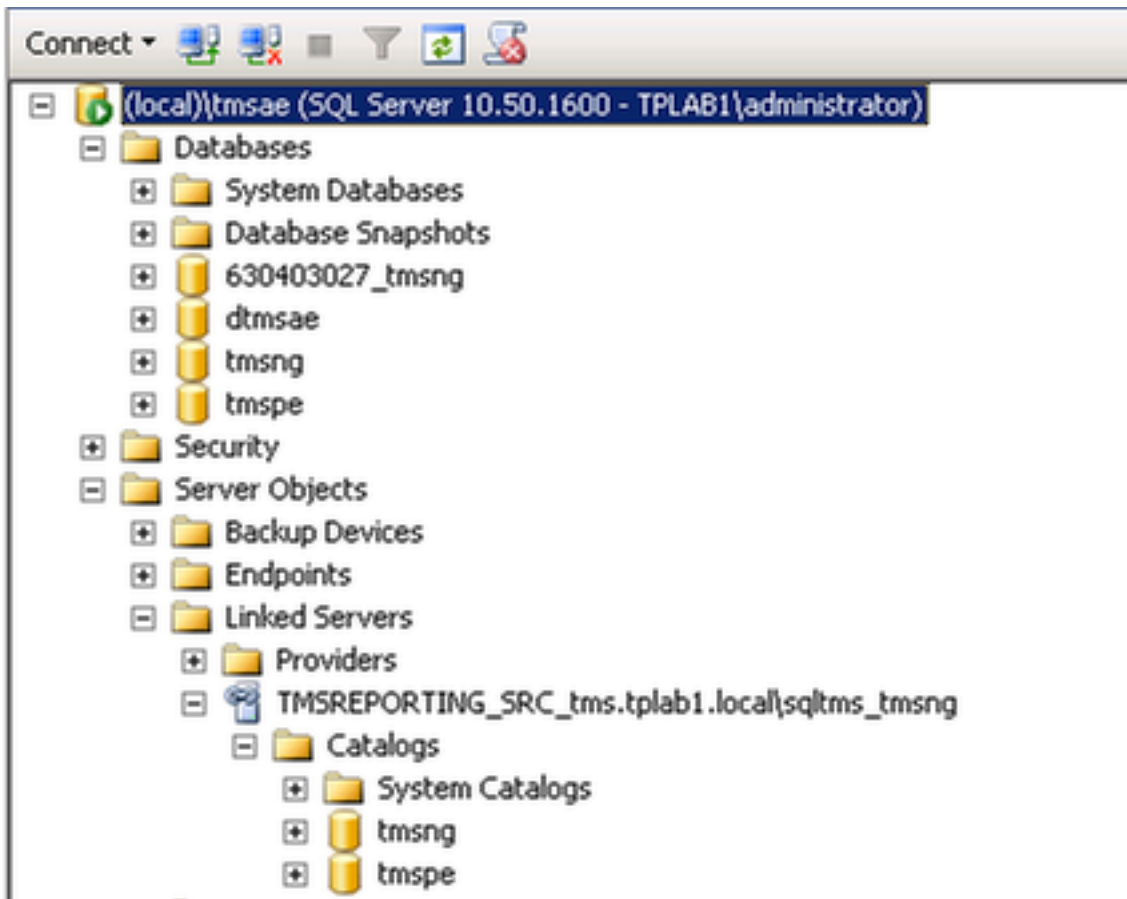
Connect ▾

(local)\tmsae (SQL Server 10.50.1600 - TPLAB1\administrator)
Databases
System Databases
Database Snapshots
630403027_tmsng
dtmsae
tmsng
tmspe
Security
Server Objects
Backup Devices
Endpoints
Linked Servers
Providers
TMSREPORTING_SRC_tms.tplab1.local\sqltms_tmsng
Catalogs
System Catalogs
tmsng
tmspe